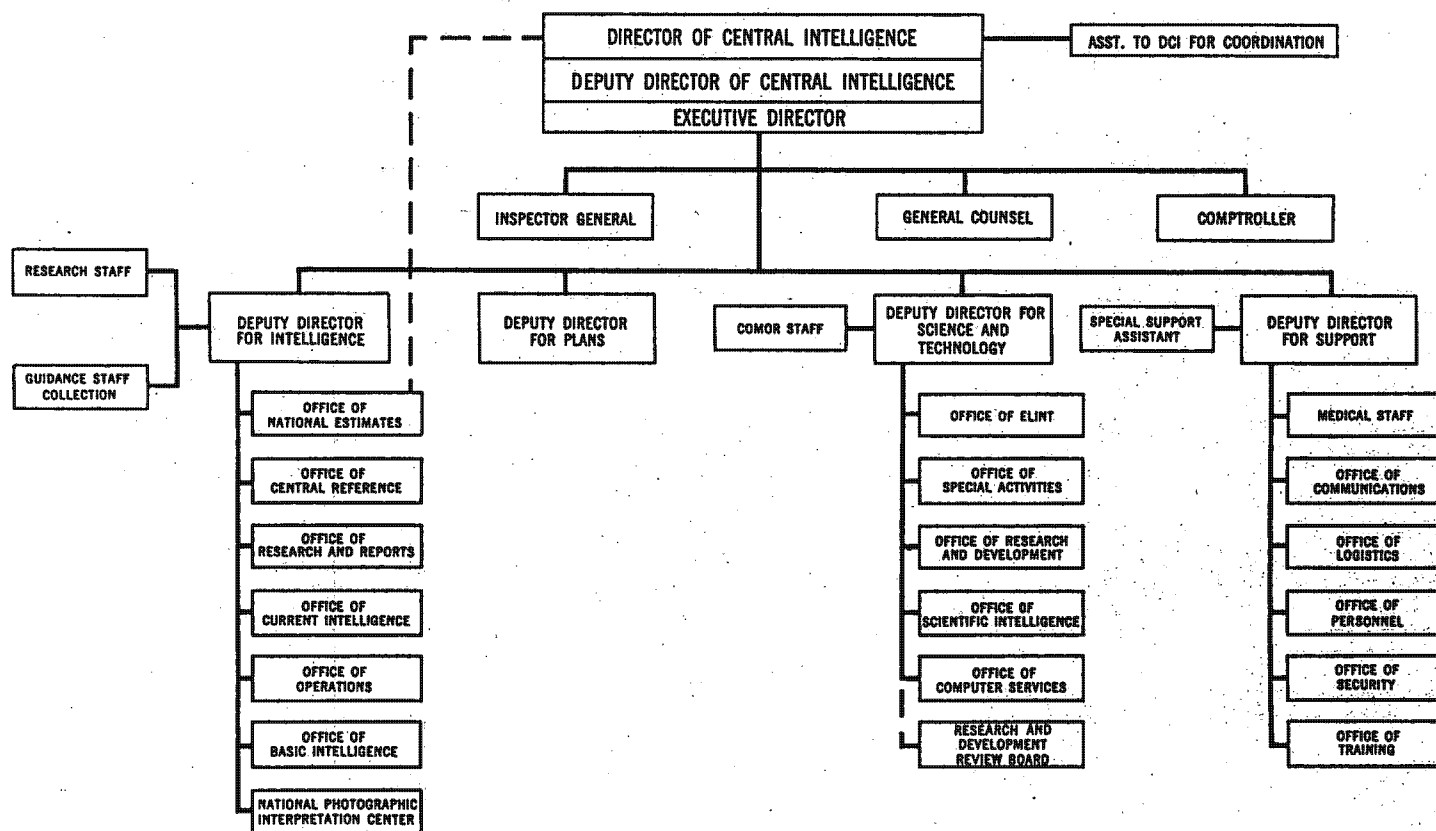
DIRECTOR OF CENTRAL INTELLIGENCE

DEPUTY DIRECTOR OF CENTRAL INTELLIGENCE

EXECUTIVE DIRECTOR

ASST. TO DCI FOR COORDINATION

INSPECTOR GENERAL

GENERAL COUNSEL

COMPTROLLER

RESEARCH STAFF

GUIDANCE STAFF COLLECTION

DEPUTY DIRECTOR FOR INTELLIGENCE

OFFICE OF NATIONAL ESTIMATES

OFFICE OF CENTRAL REFERENCE

OFFICE OF RESEARCH AND REPORTS

OFFICE OF CURRENT INTELLIGENCE

OFFICE OF OPERATIONS

OFFICE OF BASIC INTELLIGENCE

NATIONAL PHOTOGRAPHIC INTERPRETATION CENTER

DEPUTY DIRECTOR FOR PLANS

COMOR STAFF

DEPUTY DIRECTOR FOR SCIENCE AND TECHNOLOGY

OFFICE OF ELINT

OFFICE OF SPECIAL ACTIVITIES

OFFICE OF RESEARCH AND DEVELOPMENT

OFFICE OF SCIENTIFIC INTELLIGENCE

OFFICE OF COMPUTER SERVICES

RESEARCH AND DEVELOPMENT REVIEW BOARD

SPECIAL SUPPORT ASSISTANT

DEPUTY DIRECTOR FOR SUPPORT

MEDICAL STAFF

OFFICE OF COMMUNICATIONS

OFFICE OF LOGISTICS

OFFICE OF PERSONNEL

OFFICE OF SECURITY

OFFICE OF TRAINING